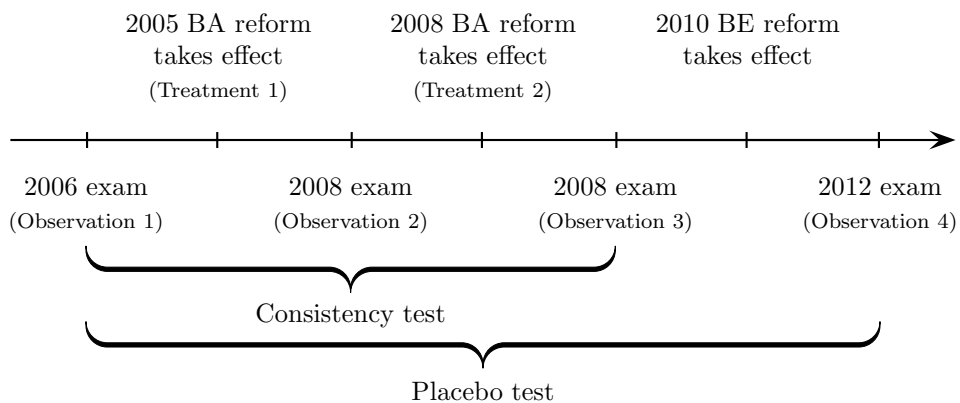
2005 BA reform takes effect
(Treatment 1)

2008 BA reform takes effect
(Treatment 2)

2010 BE reform takes effect

2006 exam
(Observation 1)

2008 exam
(Observation 2)

2008 exam
(Observation 3)

2012 exam
(Observation 4)

Consistency test

Placebo test